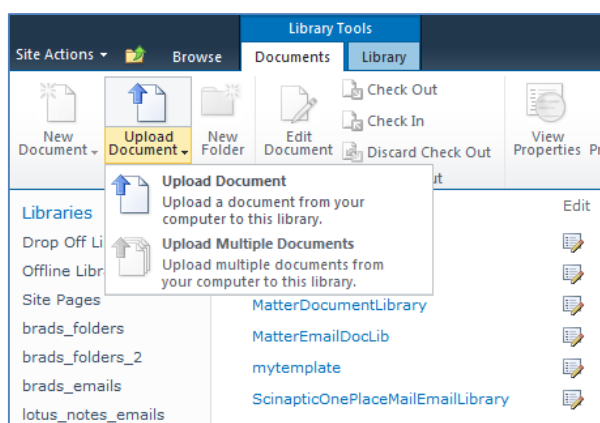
Library Tools

Site Actions

Browse

Documents

Library

New Document

Upload Document

New Folder

Edit Document

Check Out

Check In

Discard Check Out

ut

View Properties

P

Upload Document

Upload a document from your computer to this library.

Upload Multiple Documents

Upload multiple documents from your computer to this library.

Libraries

Drop Off Li

Offline Libr

Site Pages

brads_folders

brads_folders_2

brads_emails

lotus_notes_emails

Edit

MatterDocumentLibrary

MatterEmailDocLib

mytemplate

ScinapticOnePlaceMailEmailLibrary